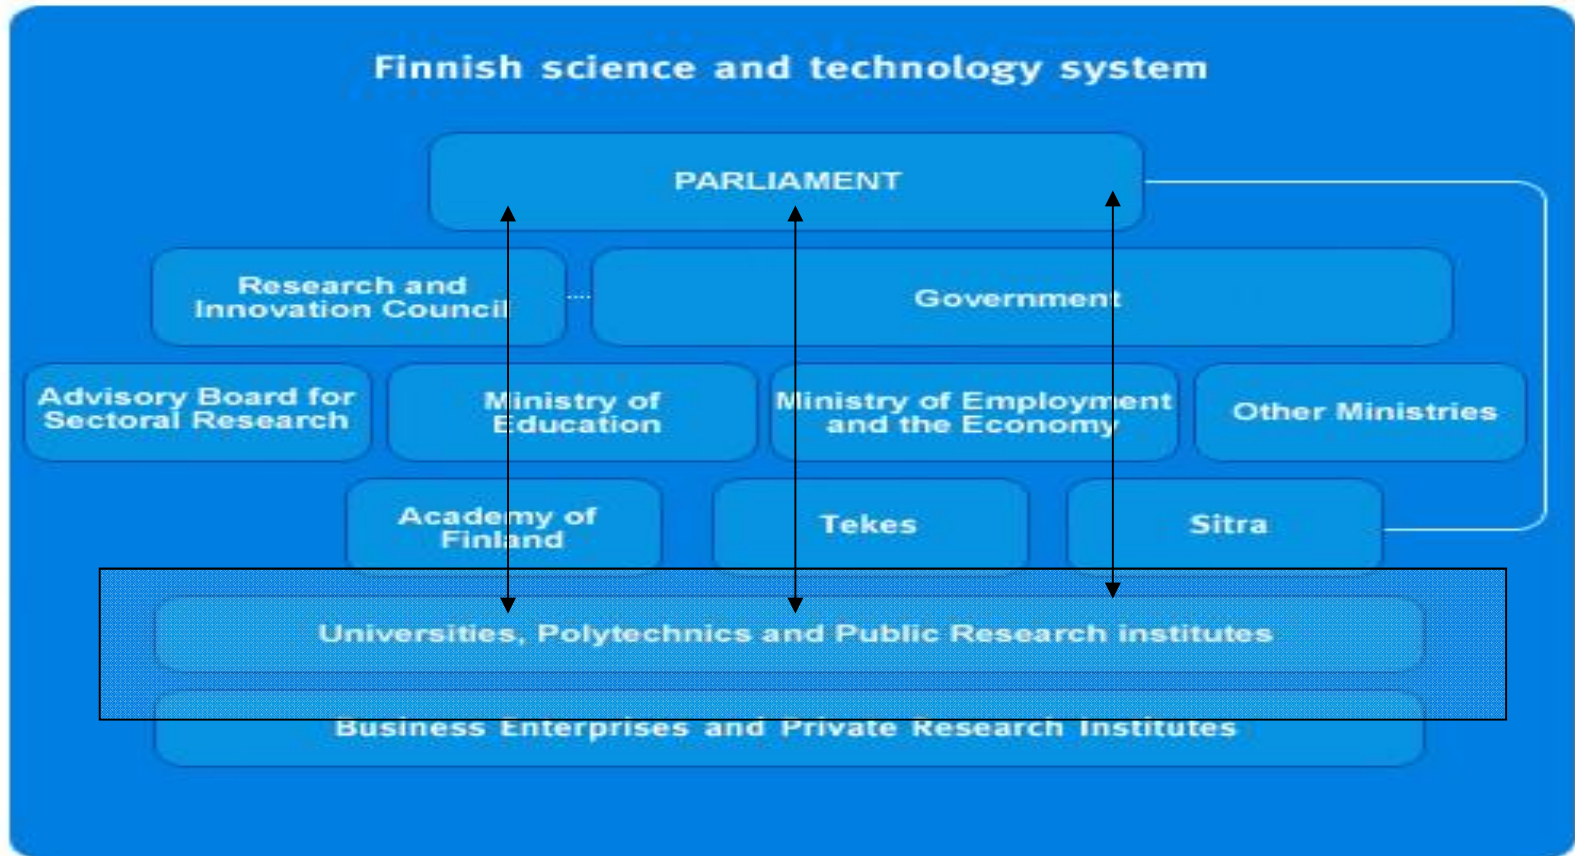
Finnish science and technology system

PARLIAMENT

Research and Innovation Council

Government

Advisory Board for Sectoral Research

Ministry of Education

Ministry of Employment and the Economy

Other Ministries

Academy of Finland

Tekes

Sitra

Universities, Polytechnics and Public Research institutes

Business Enterprises and Private Research Institutes